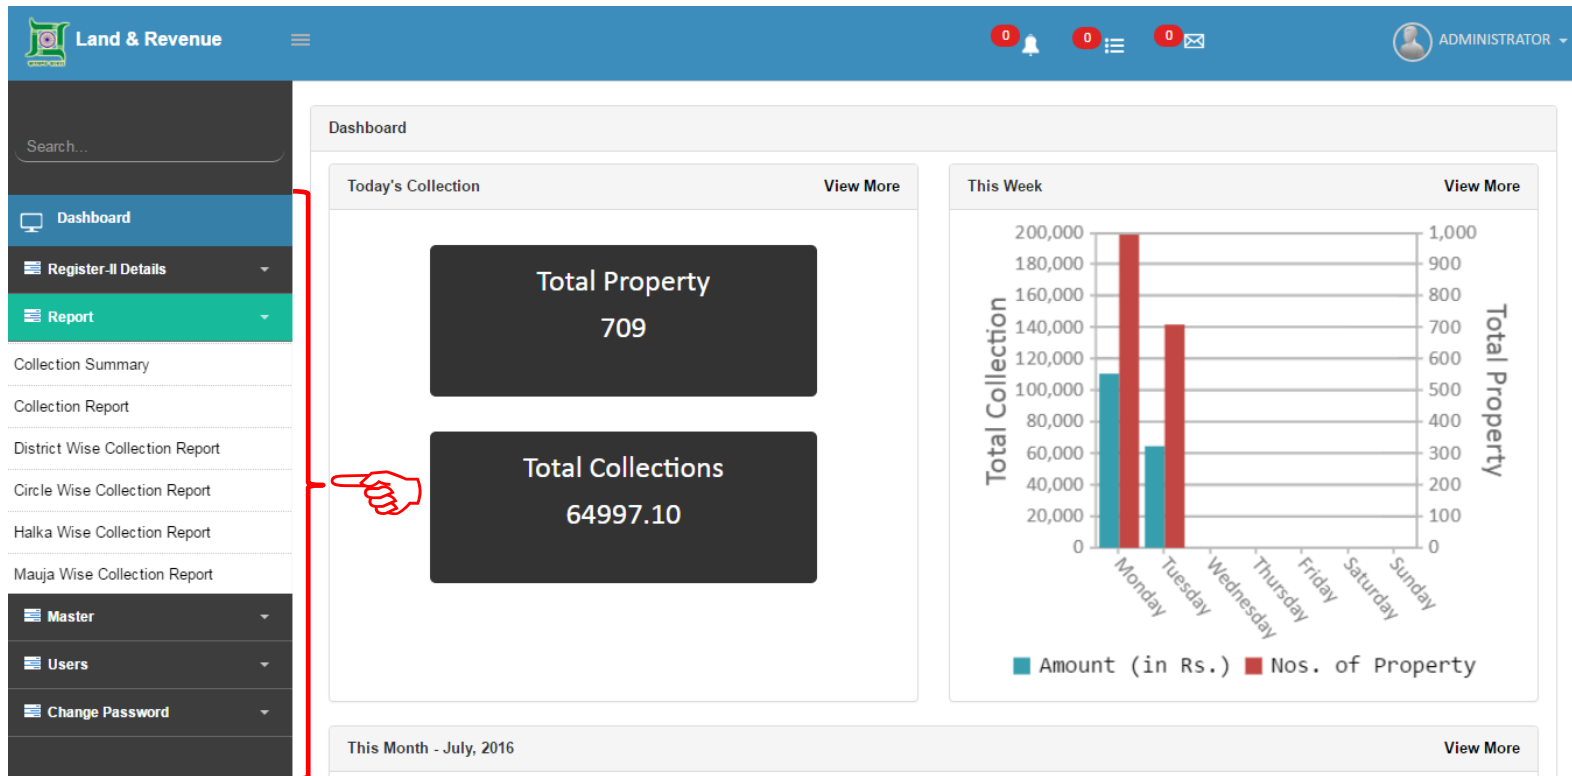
Land & Revenue

0 0 0

ADMINISTRATOR

Search...

Dashboard

Register-II Details

Report

Collection Summary

Collection Report

District Wise Collection Report

Circle Wise Collection Report

Halka Wise Collection Report

Mauja Wise Collection Report

Master

Users

Change Password

Dashboard

Today's Collection

View More

Total Property

709

Total Collections

64997.10

This Week

View More

Total Collection

200,000
180,000
160,000
140,000
120,000
100,000
80,000
60,000
40,000
20,000
0

1,000
900
800
700
600
500
400
300
200
100
0

Total Property

Monday Tuesday Wednesday Thursday Friday Saturday Sunday

Amount (in Rs.) Nos. of Property

This Month - July, 2016

View More